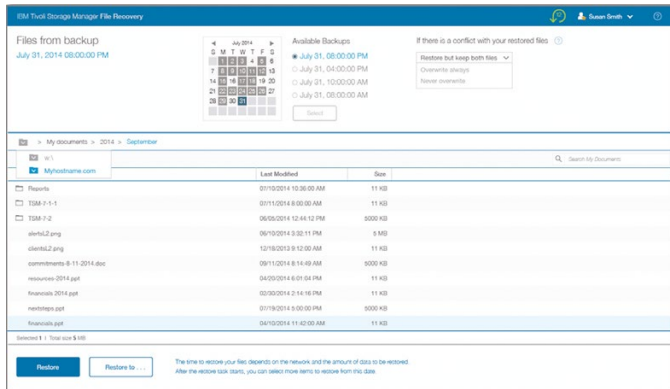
IBM Tivoli Storage Manager File Recovery

Susan Smith

Files from backup
July 31, 2014 08:00:00 PM

July 2014
S M T W T F S
1 2 3 4 5
6 7 8 9 10 11 12
13 14 15 16 17 18 19
20 21 22 23 24 25 26
27 28 29 30 31

Available Backups
July 31, 08:00:00 PM
July 31, 04:00:00 PM
July 31, 12:00:00 AM
July 31, 09:00:00 AM

Select

If there is a conflict with your restored files

Restore but keep both files
Overwrite always
Never overwrite

> My documents > 2014 > September

w:\
Myhostname.com

Search My Documents

| | Last Modified | Size |
|---|---|---|
| Reports | 01/10/2014 10:36:00 AM | 11 KB |
| TSM-7-1-1 | 01/11/2014 8:00:00 AM | 11 KB |
| TSM-7-2 | 06/05/2014 12:44:12 PM | 5000 KB |
| alertsL2.png | 06/10/2014 3:32:11 PM | 5 MB |
| clientsL2.png | 12/18/2013 9:12:00 AM | 11 KB |
| commitments-8-11-2014.doc | 09/11/2014 8:14:49 AM | 5000 KB |
| resources-2014.ppt | 04/20/2014 6:01:04 PM | 11 KB |
| financials 2014.ppt | 03/30/2014 2:14:16 PM | 11 KB |
| nextsteps.ppt | 07/19/2014 5:00:00 PM | 5000 KB |
| financials.ppt | 04/10/2014 11:42:00 AM | 11 KB |

Selected 1 | Total size 5 MB

Restore
Restore to . . .

The time to restore your files depends on the network and the amount of data to be restored. After the restore task starts, you can select more items to restore from this date.